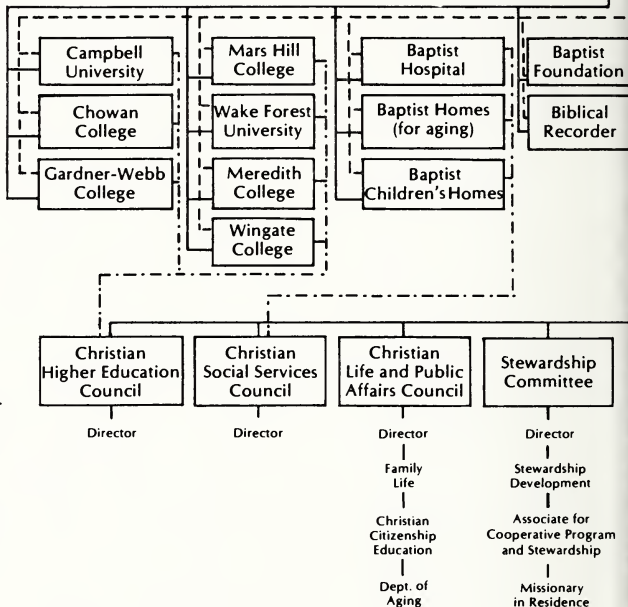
Campbell University

Chowan College

Gardner-Webb College

Mars Hill College

Wake Forest University

Meredith College

Wingate College

Baptist Hospital

Baptist Homes (for aging)

Baptist Children's Homes

Baptist Foundation

Biblical Recorder

Christian Higher Education Council

Director

Christian Social Services Council

Director

Christian Life and Public Affairs Council

Director

Family Life

Christian Citizenship Education

Dept. of Aging

Stewardship Committee

Director

Stewardship Development

Associate for Cooperative Program and Stewardship

Missionary in Residence